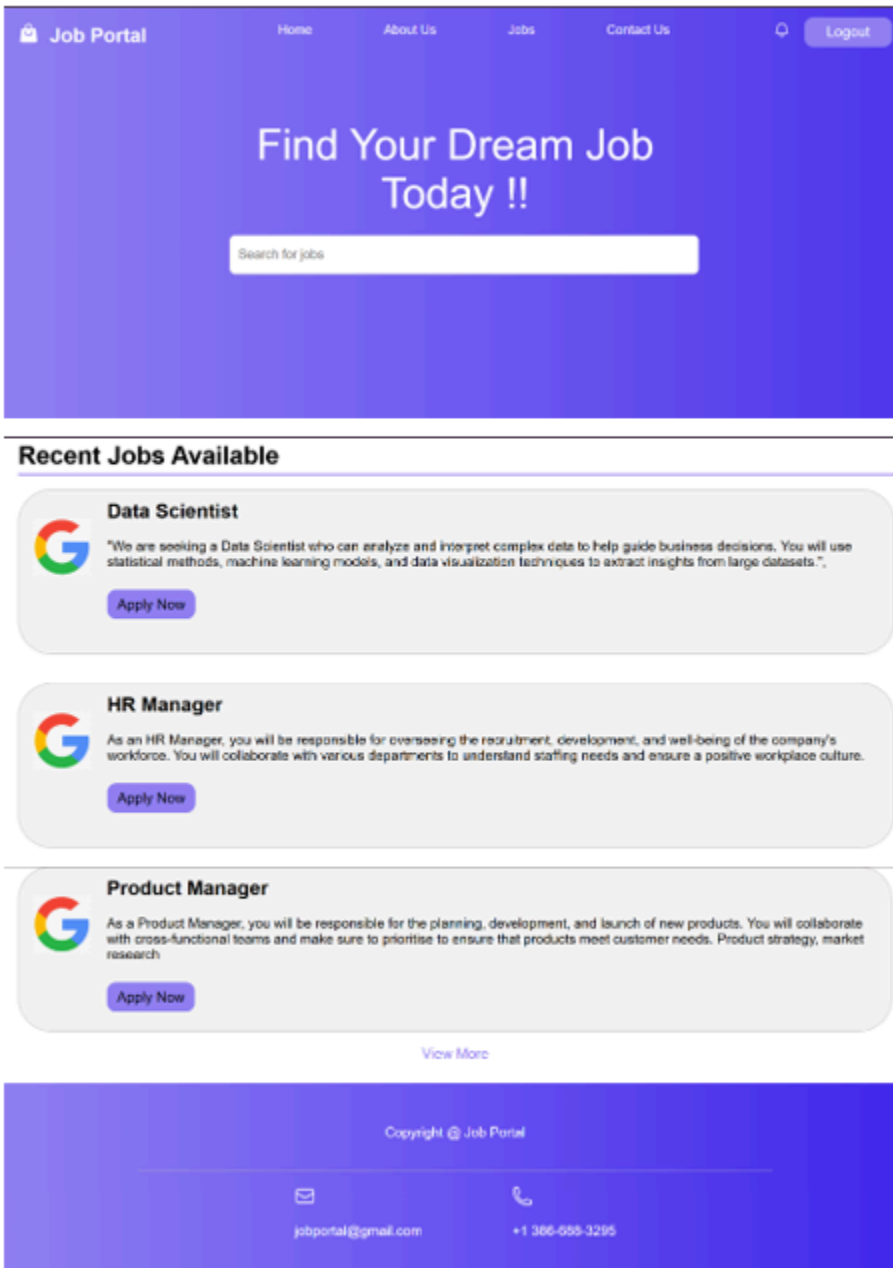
Job Portal

Home About Us Jobs Contact Us

Logout

Find Your Dream Job Today !!

Search for jobs

Recent Jobs Available

Data Scientist

"We are seeking a Data Scientist who can analyze and interpret complex data to help guide business decisions. You will use statistical methods, machine learning models, and data visualization techniques to extract insights from large datasets.",

Apply Now

HR Manager

As an HR Manager, you will be responsible for overseeing the recruitment, development, and well-being of the company's workforce. You will collaborate with various departments to understand staffing needs and ensure a positive workplace culture.

Apply Now

Product Manager

As a Product Manager, you will be responsible for the planning, development, and launch of new products. You will collaborate with cross-functional teams and make sure to prioritise to ensure that products meet customer needs. Product strategy, market research

Apply Now

View More

Copyright @ Job Portal

jobportal@gmail.com

+1 386-688-3295